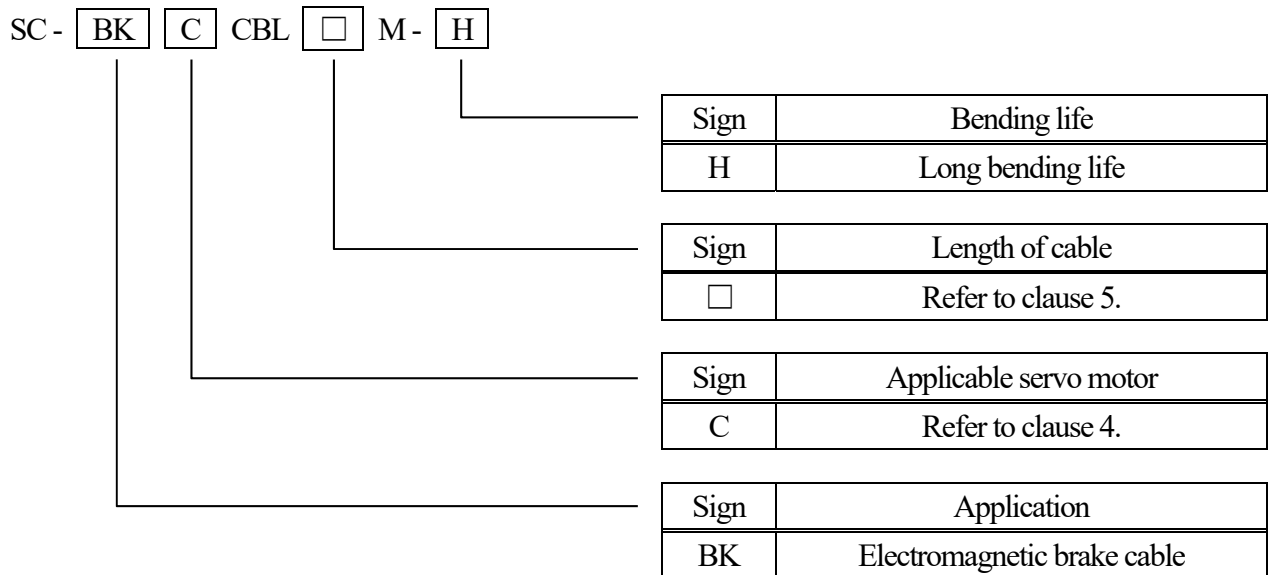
SC - BK C CBL □ M - H

| Sign | Bending life |
|---|---|
| H | Long bending life |

| Sign | Length of cable |
|---|---|
| □ | Refer to clause 5. |

| Sign | Applicable servo motor |
|---|---|
| C | Refer to clause 4. |

| Sign | Application |
|---|---|
| BK | Electromagnetic brake cable |